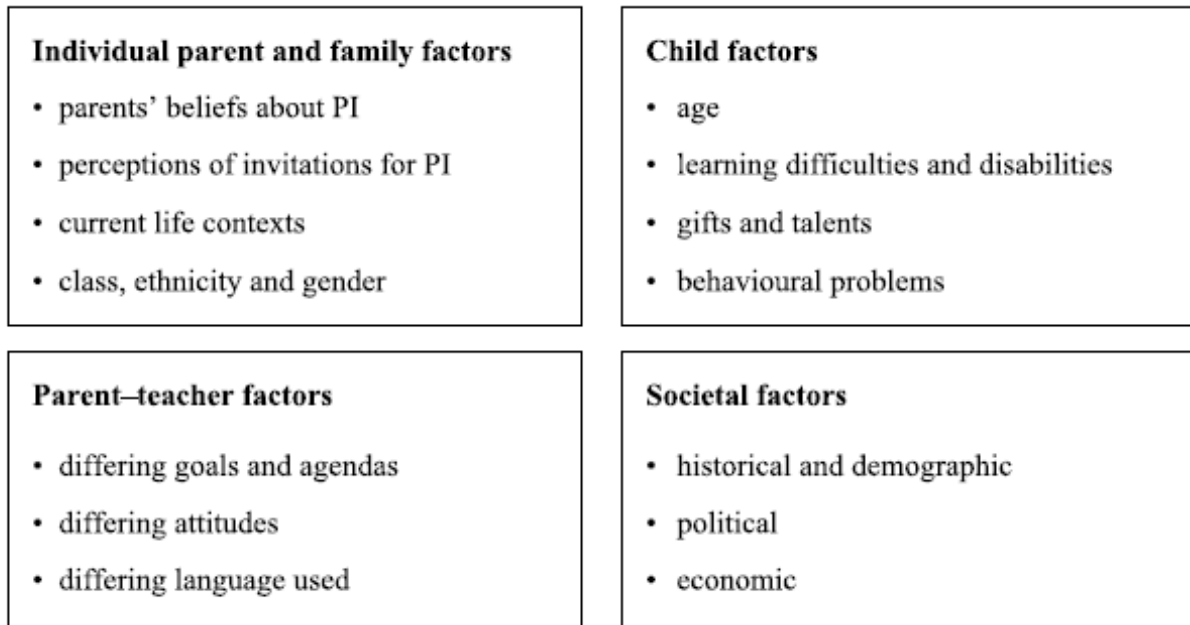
**Individual parent and family factors**
- parents' beliefs about PI
- perceptions of invitations for PI
- current life contexts
- class, ethnicity and gender

**Child factors**
- age
- learning difficulties and disabilities
- gifts and talents
- behavioural problems

**Parent–teacher factors**
- differing goals and agendas
- differing attitudes
- differing language used

**Societal factors**
- historical and demographic
- political
- economic